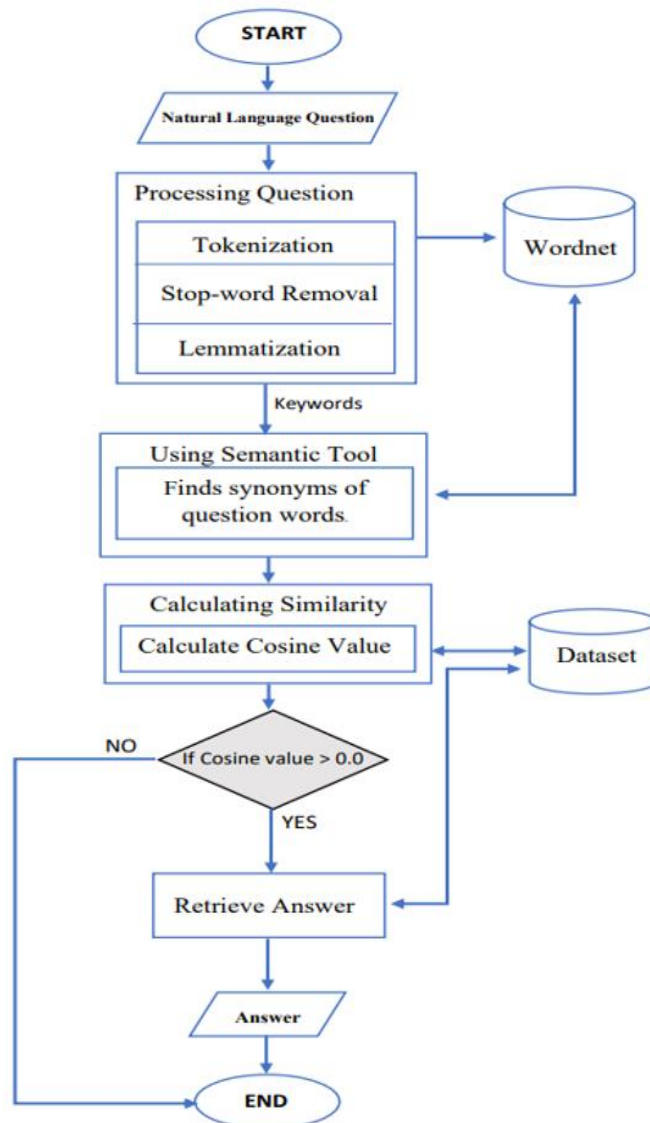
START

Natural Language Question

Processing Question

Tokenization

Stop-word Removal

Lemmatization

Wordnet

Keywords

Using Semantic Tool

Finds synonyms of question words.

Calculating Similarity

Calculate Cosine Value

Dataset

NO

If Cosine value > 0.0

YES

Retrieve Answer

Answer

END